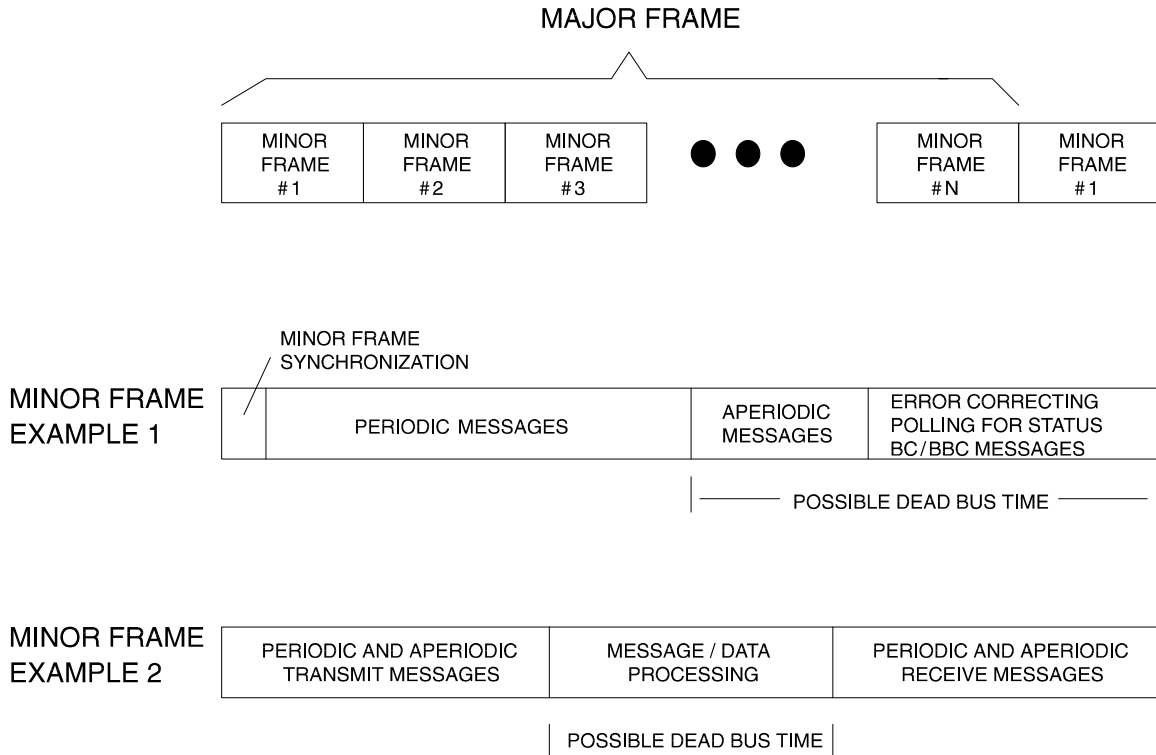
MAJOR FRAME

MINOR FRAME #1

MINOR FRAME #2

MINOR FRAME #3

MINOR FRAME #N

MINOR FRAME #1

MINOR FRAME SYNCHRONIZATION

MINOR FRAME EXAMPLE 1

PERIODIC MESSAGES

APERIODIC MESSAGES

ERROR CORRECTING POLLING FOR STATUS BC/BBC MESSAGES

POSSIBLE DEAD BUS TIME

MINOR FRAME EXAMPLE 2

PERIODIC AND APERIODIC TRANSMIT MESSAGES

MESSAGE / DATA PROCESSING

PERIODIC AND APERIODIC RECEIVE MESSAGES

POSSIBLE DEAD BUS TIME